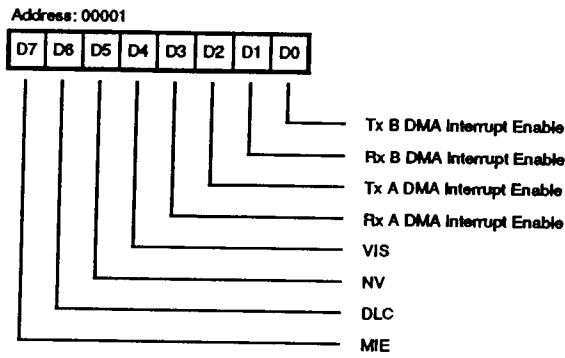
Address: 00001

| D7 | D6 | D5 | D4 | D3 | D2 | D1 | D0 |
|---|---|---|---|---|---|---|---|

Tx B DMA Interrupt Enable
Rx B DMA Interrupt Enable
Tx A DMA Interrupt Enable
Rx A DMA Interrupt Enable
VIS
NV
DLC
MIE